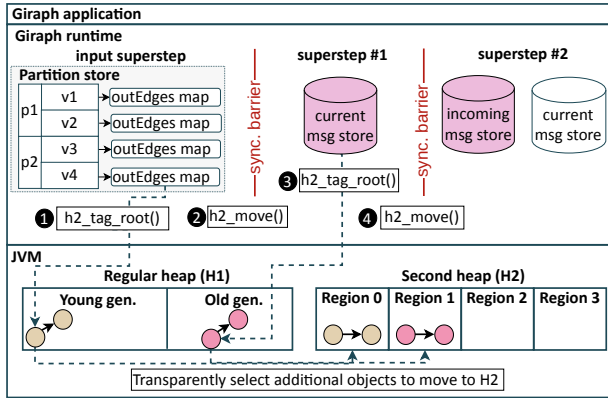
Giraph application

Giraph runtime

input superstep

Partition store

p1 v1 outEdges map
v2 outEdges map

p2 v3 outEdges map
v4 outEdges map

sync. barrier

superstep #1

current msg store

sync. barrier

superstep #2

incoming msg store

current msg store

1 h2_tag_root()

2 h2_move()

3 h2_tag_root()

4 h2_move()

JVM

Regular heap (H1)

Young gen.

Old gen.

Second heap (H2)

Region 0

Region 1

Region 2

Region 3

Transparently select additional objects to move to H2